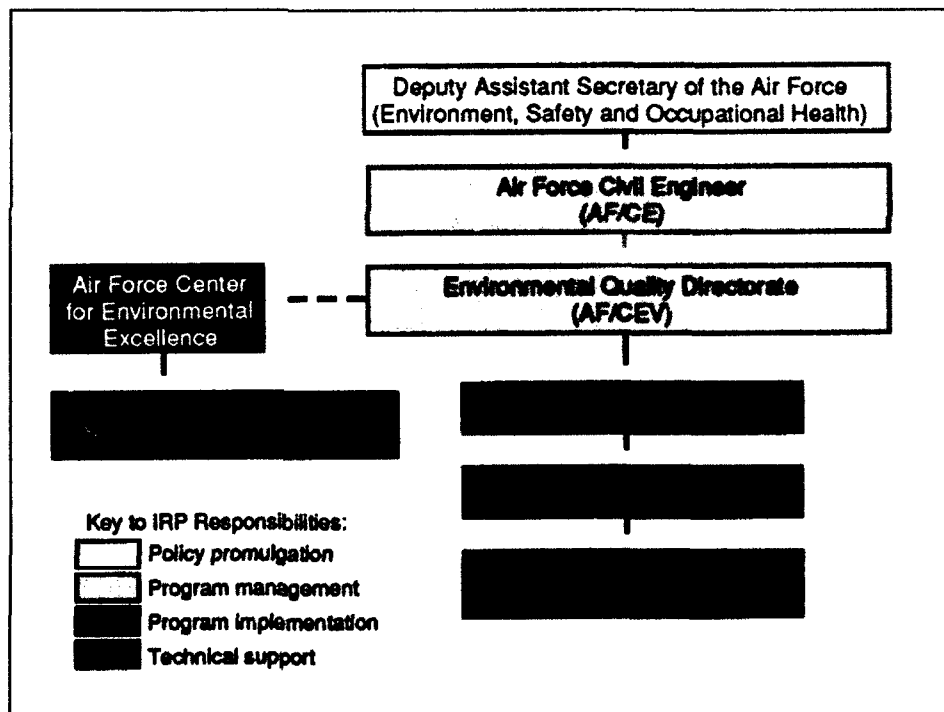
Deputy Assistant Secretary of the Air Force (Environment, Safety and Occupational Health)

Air Force Civil Engineer (AF/CE)

Air Force Center for Environmental Excellence

Environmental Quality Directorate (AF/CEV)

Key to IRP Responsibilities:
Policy promulgation
Program management
Program implementation
Technical support